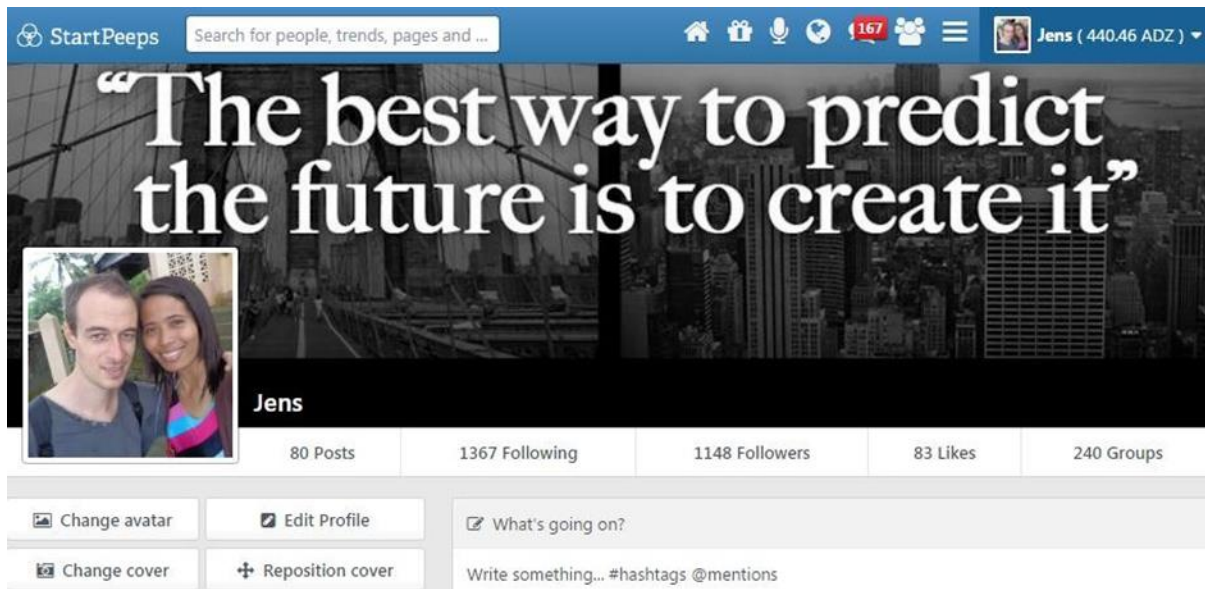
StartPeeps

Search for people, trends, pages and ...

167

Jens ( 440.46 ADZ )

“The best way to predict the future is to create it”

Jens

80 Posts

1367 Following

1148 Followers

83 Likes

240 Groups

Change avatar

Edit Profile

Change cover

Reposition cover

What's going on?

Write something... #hashtags @mentions